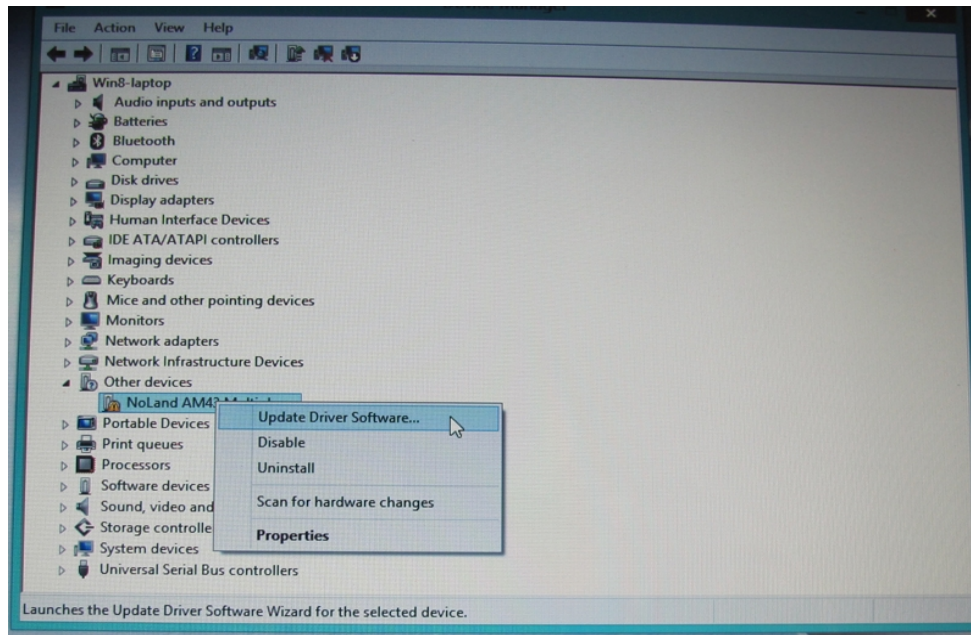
File Action View Help

Win8-laptop
Audio inputs and outputs
Batteries
Bluetooth
Computer
Disk drives
Display adapters
Human Interface Devices
IDE ATA/ATAPI controllers
Imaging devices
Keyboards
Mice and other pointing devices
Monitors
Network adapters
Network Infrastructure Devices
Other devices
NoLand AM4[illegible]
Portable Devices
Print queues
Processors
Software devices
Sound, video and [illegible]
Storage controlle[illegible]
System devices
Universal Serial Bus controllers

Update Driver Software...
Disable
Uninstall
Scan for hardware changes
Properties

Launches the Update Driver Software Wizard for the selected device.